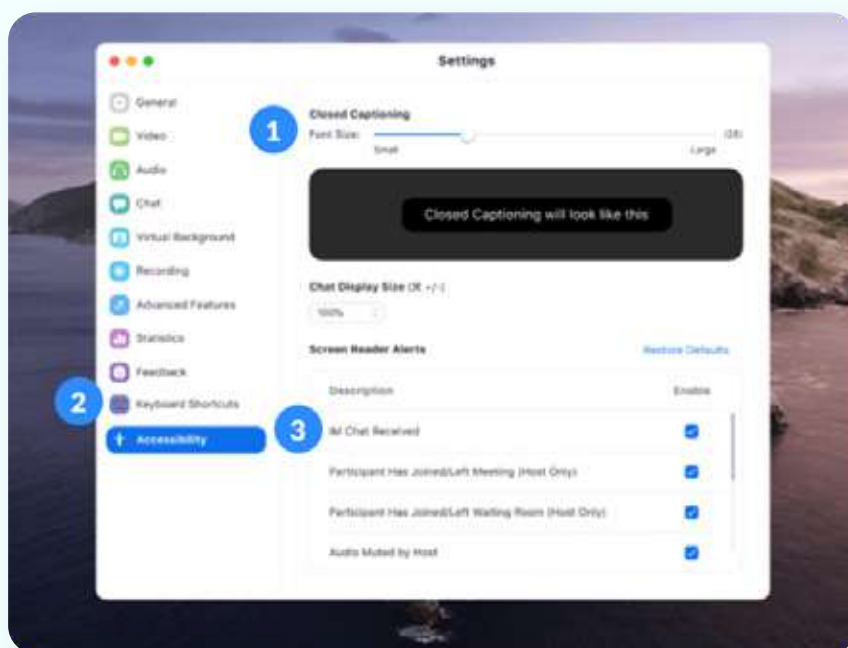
Settings

General
Video
Audio
Chat
Virtual Background
Recording
Advanced Features
Statistics
Feedback
2
Keyboard Shortcuts
Accessibility

1
Closed Captioning
Font Size:
Small
Large
(16)

Closed Captioning will look like this

Chat Display Size (⌘ +/-)
100%

Screen Reader Alerts
Restore Defaults

| Description | Enable |
|---|---|
| IM Chat Received | ☑ |
| Participant Has Joined/Left Meeting (Host Only) | ☑ |
| Participant Has Joined/Left Waiting Room (Host Only) | ☑ |
| Audio Muted by Host | ☑ |

3